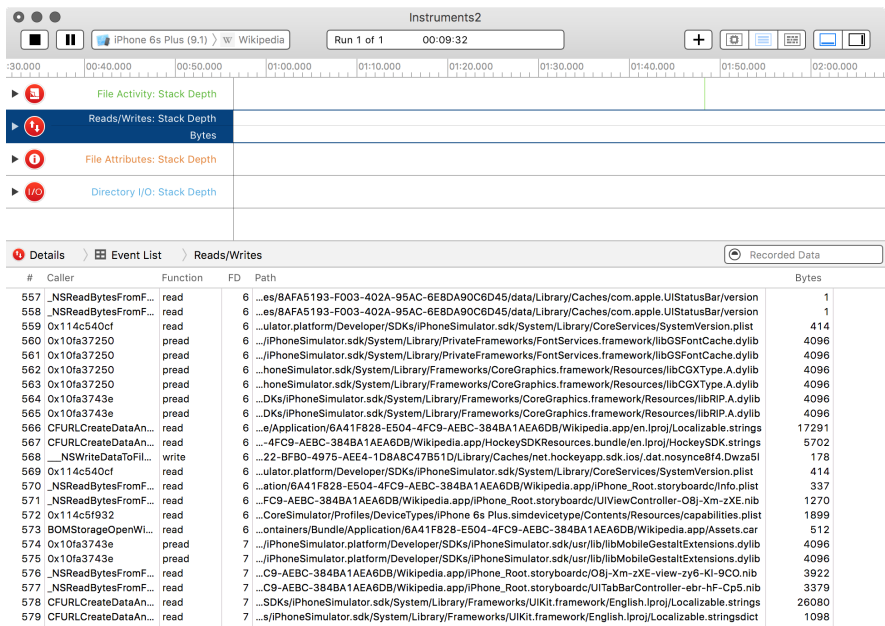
Instruments2

iPhone 6s Plus (9.1) 〉 Wikipedia

Run 1 of 1   00:09:32

:30.000 00:40.000 00:50.000 01:00.000 01:10.000 01:20.000 01:30.000 01:40.000 01:50.000 02:00.000

File Activity: Stack Depth

Reads/Writes: Stack Depth
Bytes

File Attributes: Stack Depth

Directory I/O: Stack Depth

Details 〉 Event List 〉 Reads/Writes

Recorded Data

| # | Caller | Function | FD | Path | Bytes |
|---|---|---|---|---|---|
| 557 | _NSReadBytesFromF... | read | 6 | ...es/8AFA5193-F003-402A-95AC-6E8DA90C6D45/data/Library/Caches/com.apple.UIStatusBar/version | 1 |
| 558 | _NSReadBytesFromF... | read | 6 | ...es/8AFA5193-F003-402A-95AC-6E8DA90C6D45/data/Library/Caches/com.apple.UIStatusBar/version | 1 |
| 559 | 0x114c540cf | read | 6 | ...ulator.platform/Developer/SDKs/iPhoneSimulator.sdk/System/Library/CoreServices/SystemVersion.plist | 414 |
| 560 | 0x10fa37250 | pread | 6 | .../iPhoneSimulator.sdk/System/Library/PrivateFrameworks/FontServices.framework/libGSFontCache.dylib | 4096 |
| 561 | 0x10fa37250 | pread | 6 | .../iPhoneSimulator.sdk/System/Library/PrivateFrameworks/FontServices.framework/libGSFontCache.dylib | 4096 |
| 562 | 0x10fa37250 | pread | 6 | ...honeSimulator.sdk/System/Library/Frameworks/CoreGraphics.framework/Resources/libCGXType.A.dylib | 4096 |
| 563 | 0x10fa37250 | pread | 6 | ...honeSimulator.sdk/System/Library/Frameworks/CoreGraphics.framework/Resources/libCGXType.A.dylib | 4096 |
| 564 | 0x10fa3743e | pread | 6 | ...DKs/iPhoneSimulator.sdk/System/Library/Frameworks/CoreGraphics.framework/Resources/libRIP.A.dylib | 4096 |
| 565 | 0x10fa3743e | pread | 6 | ...DKs/iPhoneSimulator.sdk/System/Library/Frameworks/CoreGraphics.framework/Resources/libRIP.A.dylib | 4096 |
| 566 | CFURLCreateDataAn... | read | 6 | ...e/Application/6A41F828-E504-4FC9-AEBC-384BA1AEA6DB/Wikipedia.app/en.lproj/Localizable.strings | 17291 |
| 567 | CFURLCreateDataAn... | read | 6 | ...-4FC9-AEBC-384BA1AEA6DB/Wikipedia.app/HockeySDKResources.bundle/en.lproj/HockeySDK.strings | 5702 |
| 568 | ___NSWriteDataToFil... | write | 6 | ...22-BFB0-4975-AEE4-1D8A8C47B51D/Library/Caches/net.hockeyapp.sdk.ios/dat.nosynce8f4.Dwza5l | 178 |
| 569 | 0x114c540cf | read | 6 | ...ulator.platform/Developer/SDKs/iPhoneSimulator.sdk/System/Library/CoreServices/SystemVersion.plist | 414 |
| 570 | _NSReadBytesFromF... | read | 6 | ...ation/6A41F828-E504-4FC9-AEBC-384BA1AEA6DB/Wikipedia.app/iPhone_Root.storyboardc/Info.plist | 337 |
| 571 | _NSReadBytesFromF... | read | 6 | ...FC9-AEBC-384BA1AEA6DB/Wikipedia.app/iPhone_Root.storyboardc/UIViewController-O8j-Xm-zXE.nib | 1270 |
| 572 | 0x114c5f932 | read | 6 | ...CoreSimulator/Profiles/DeviceTypes/iPhone 6s Plus.simdevicetype/Contents/Resources/capabilities.plist | 1899 |
| 573 | BOMStorageOpenWi... | read | 6 | ...ontainers/Bundle/Application/6A41F828-E504-4FC9-AEBC-384BA1AEA6DB/Wikipedia.app/Assets.car | 512 |
| 574 | 0x10fa3743e | pread | 7 | .../iPhoneSimulator.platform/Developer/SDKs/iPhoneSimulator.sdk/usr/lib/libMobileGestaltExtensions.dylib | 4096 |
| 575 | 0x10fa3743e | pread | 7 | .../iPhoneSimulator.platform/Developer/SDKs/iPhoneSimulator.sdk/usr/lib/libMobileGestaltExtensions.dylib | 4096 |
| 576 | _NSReadBytesFromF... | read | 7 | ...C9-AEBC-384BA1AEA6DB/Wikipedia.app/iPhone_Root.storyboardc/O8j-Xm-zXE-view-zy6-KI-9CO.nib | 3922 |
| 577 | _NSReadBytesFromF... | read | 7 | ...C9-AEBC-384BA1AEA6DB/Wikipedia.app/iPhone_Root.storyboardc/UITabBarController-ebr-hF-Cp5.nib | 3379 |
| 578 | CFURLCreateDataAn... | read | 7 | ...SDKs/iPhoneSimulator.sdk/System/Library/Frameworks/UIKit.framework/English.lproj/Localizable.strings | 26080 |
| 579 | CFURLCreateDataAn... | read | 7 | ...s/iPhoneSimulator.sdk/System/Library/Frameworks/UIKit.framework/English.lproj/Localizable.stringsdict | 1098 |